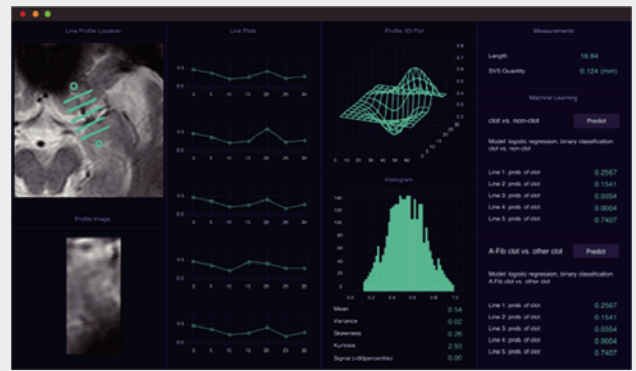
Line Profile Location

Line Plots

Profile 3D Plot

Measurements

Length 16.84

SVS Quantity 0.124 (mm)

Machine Learning

clot vs. non-clot

Predict

Model: logistic regression, binary classification clot vs. non-clot

Line 1: prob. of clot 0.2567

Line 2: prob. of clot 0.1541

Line 3: prob. of clot 0.0354

Line 4: prob. of clot 0.0004

Line 5: prob. of clot 0.7407

A-Fib clot vs. other clot

Predict

Model: logistic regression, binary classification A-Fib clot vs. other clot

Line 1: prob. of clot 0.2567

Line 2: prob. of clot 0.1541

Line 3: prob. of clot 0.0354

Line 4: prob. of clot 0.0004

Line 5: prob. of clot 0.7407

Profile Image

Histogram

Mean 0.54

Variance 0.02

Skewness 0.26

Kurtosis 2.93

Signal (>90percentile) 0.00